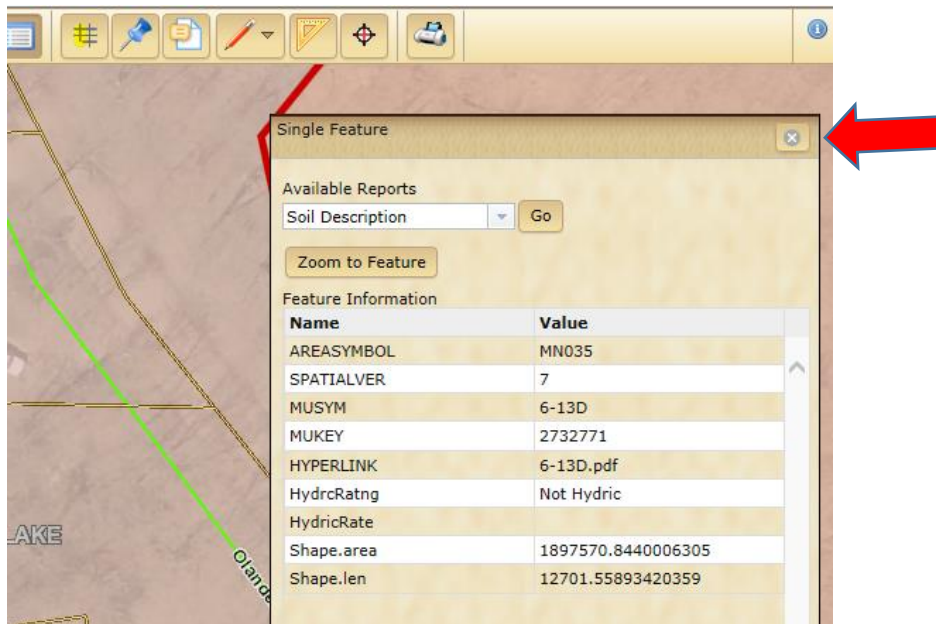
Single Feature

Available Reports

Soil Description

Go

Zoom to Feature

Feature Information

| Name | Value |
|---|---|
| AREASYMBOL | MN035 |
| SPATIALVER | 7 |
| MUSYM | 6-13D |
| MUKEY | 2732771 |
| HYPERLINK | 6-13D.pdf |
| HydrcRatng | Not Hydric |
| HydricRate | |
| Shape.area | 1897570.8440006305 |
| Shape.len | 12701.55893420359 |

LAKE

Olande